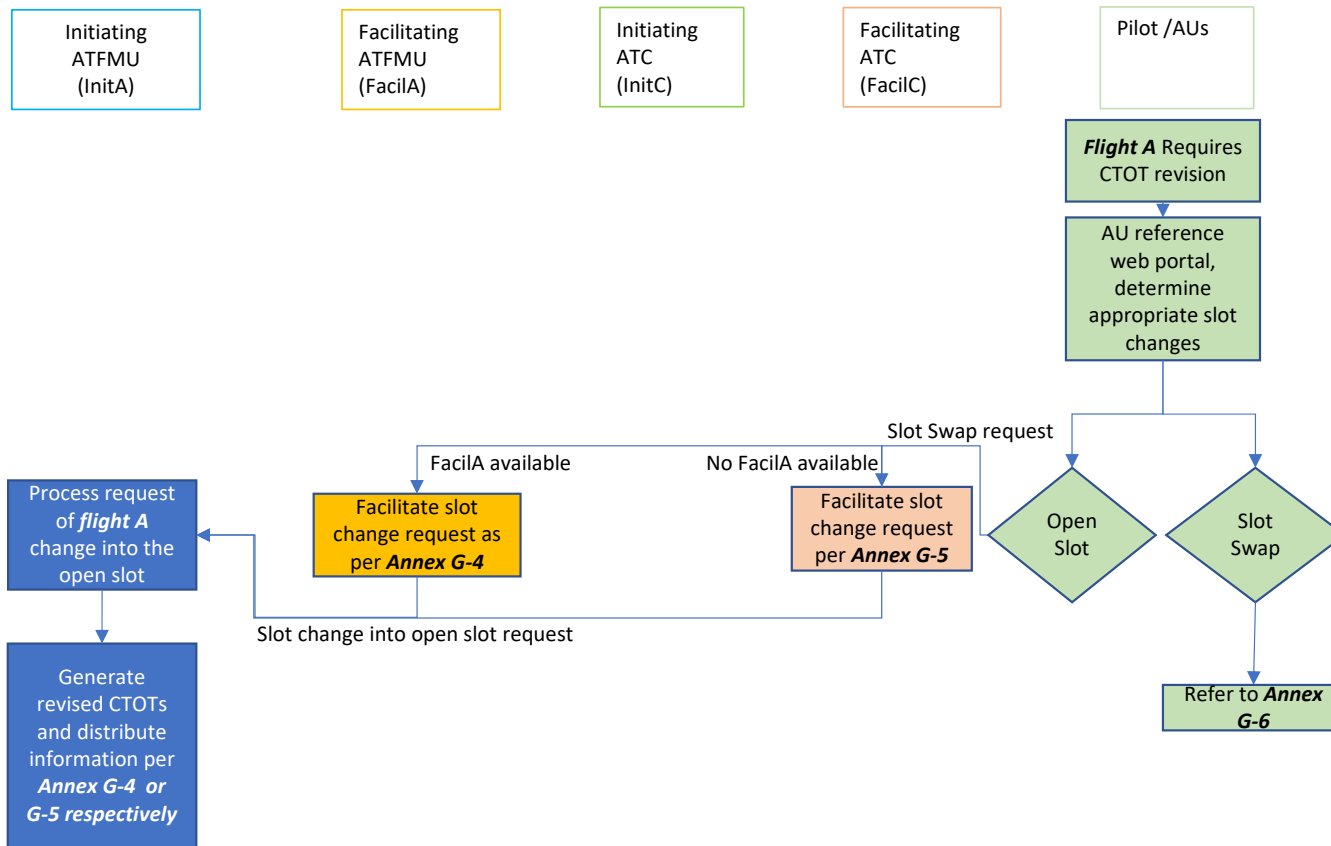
Initiating ATFMU (InitA)

Facilitating ATFMU (FacilA)

Initiating ATC (InitC)

Facilitating ATC (FacilC)

Pilot /AUs

***Flight A*** Requires CTOT revision

AU reference web portal, determine appropriate slot changes

Slot Swap request

FacilA available

No FacilA available

Process request of ***flight A*** change into the open slot

Facilitate slot change request as per ***Annex G-4***

Facilitate slot change request per ***Annex G-5***

Open Slot

Slot Swap

Slot change into open slot request

Generate revised CTOTs and distribute information per ***Annex G-4 or G-5 respectively***

Refer to ***Annex G-6***